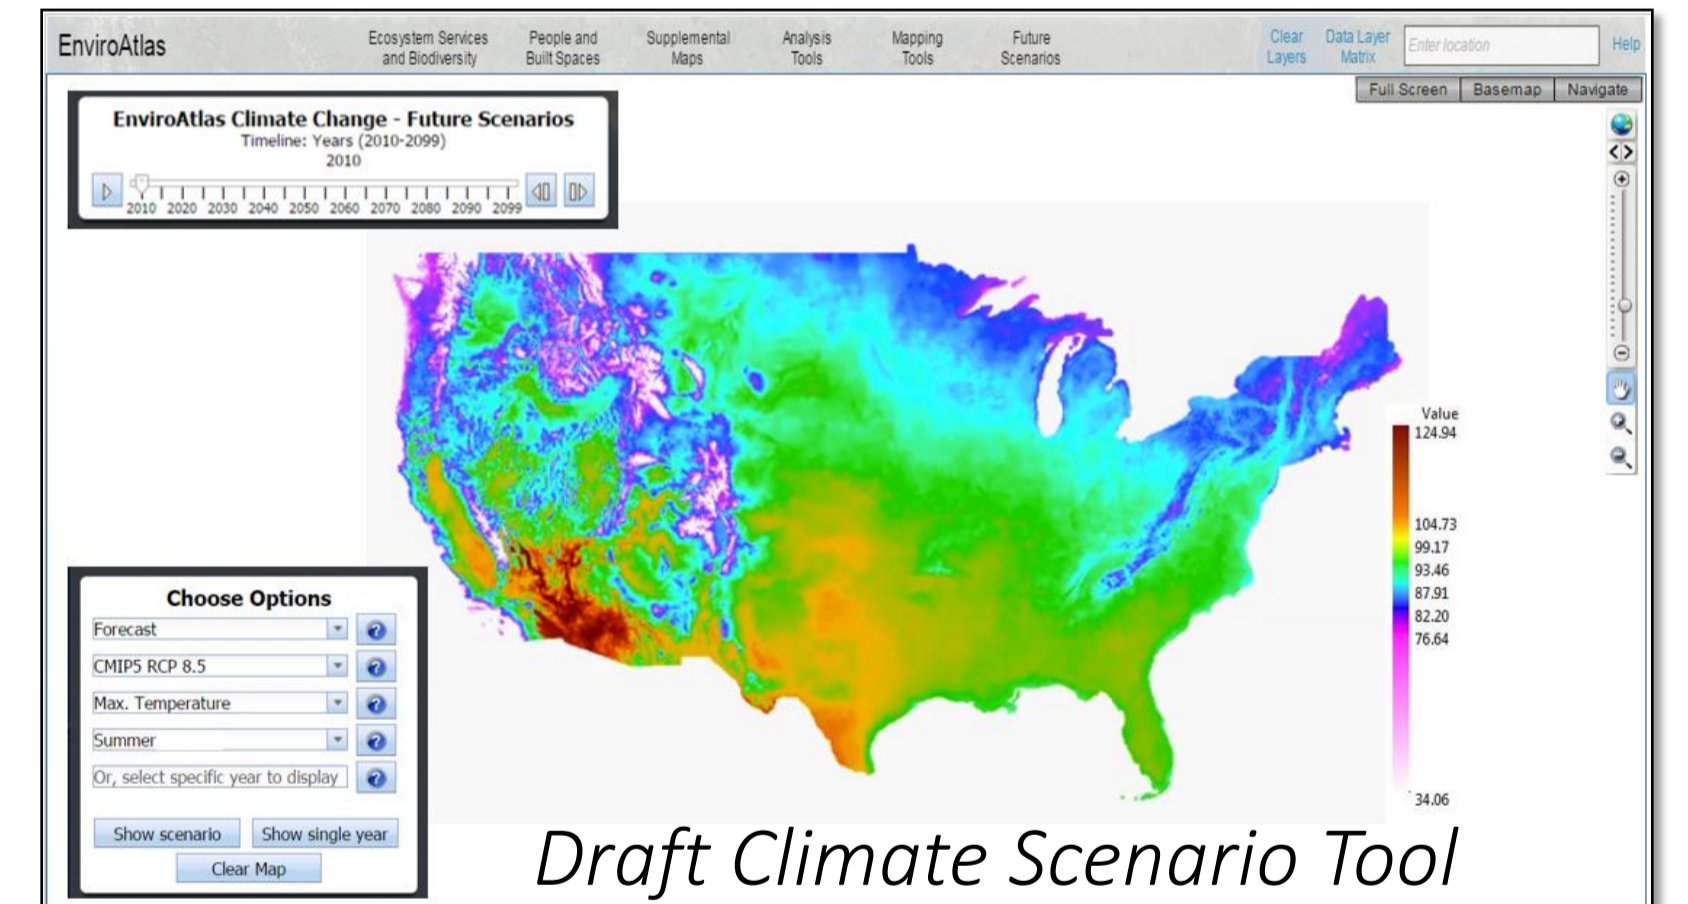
EnviroAtlas

Ecosystem Services and Biodiversity
People and Built Spaces
Supplemental Maps
Analysis Tools
Mapping Tools
Future Scenarios
Clear Layers
Data Layer Matrix
Enter location
Help

Full Screen
Basemap
Navigate

EnviroAtlas Climate Change - Future Scenarios
Timeline: Years (2010-2099)
2010
2010 2020 2030 2040 2050 2060 2070 2080 2090 2099

Value
124.94
104.73
99.17
93.46
87.91
82.20
76.64
34.06

Choose Options
Forecast
CMIP5 RCP 8.5
Max. Temperature
Summer
Or, select specific year to display
Show scenario
Show single year
Clear Map

Draft Climate Scenario Tool